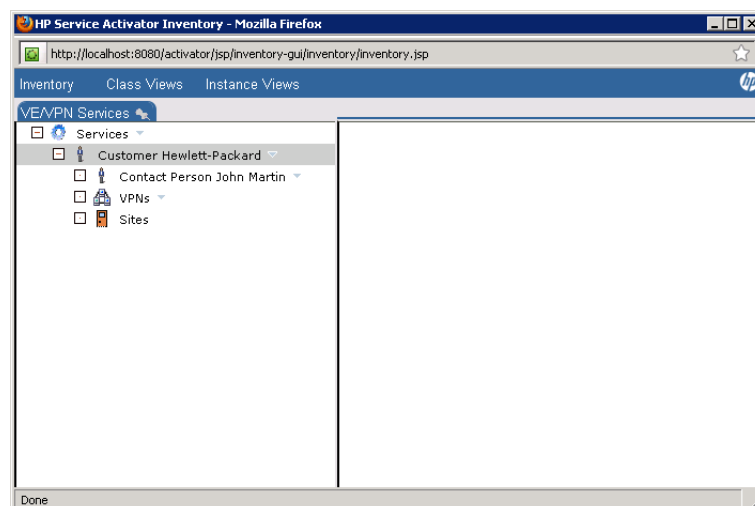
HP Service Activator Inventory - Mozilla Firefox

http://localhost:8080/activator/jsp/inventory-gui/inventory/inventory.jsp

Inventory Class Views Instance Views

VE/VPN Services

Services

Customer Hewlett-Packard

Contact Person John Martin

VPNs

Sites

Done